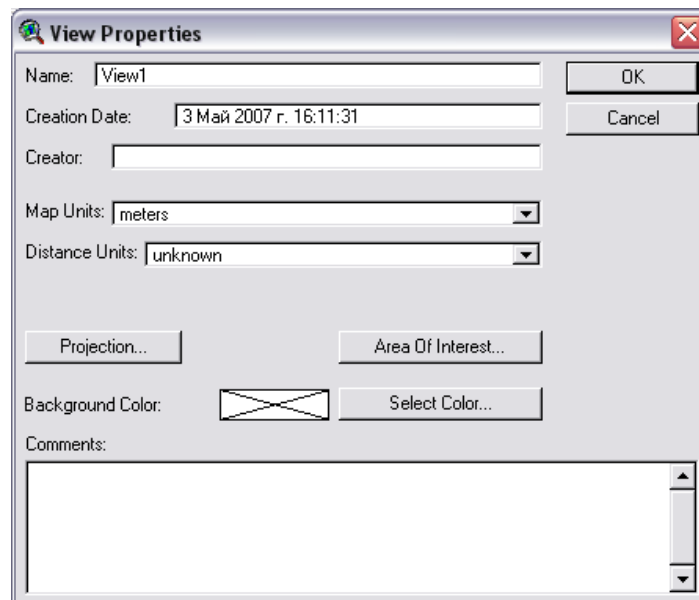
View Properties

Name: View1

OK

Creation Date: 3 Май 2007 г. 16:11:31

Cancel

Creator:

Map Units: meters

Distance Units: unknown

Projection...

Area Of Interest...

Background Color:

Select Color...

Comments: